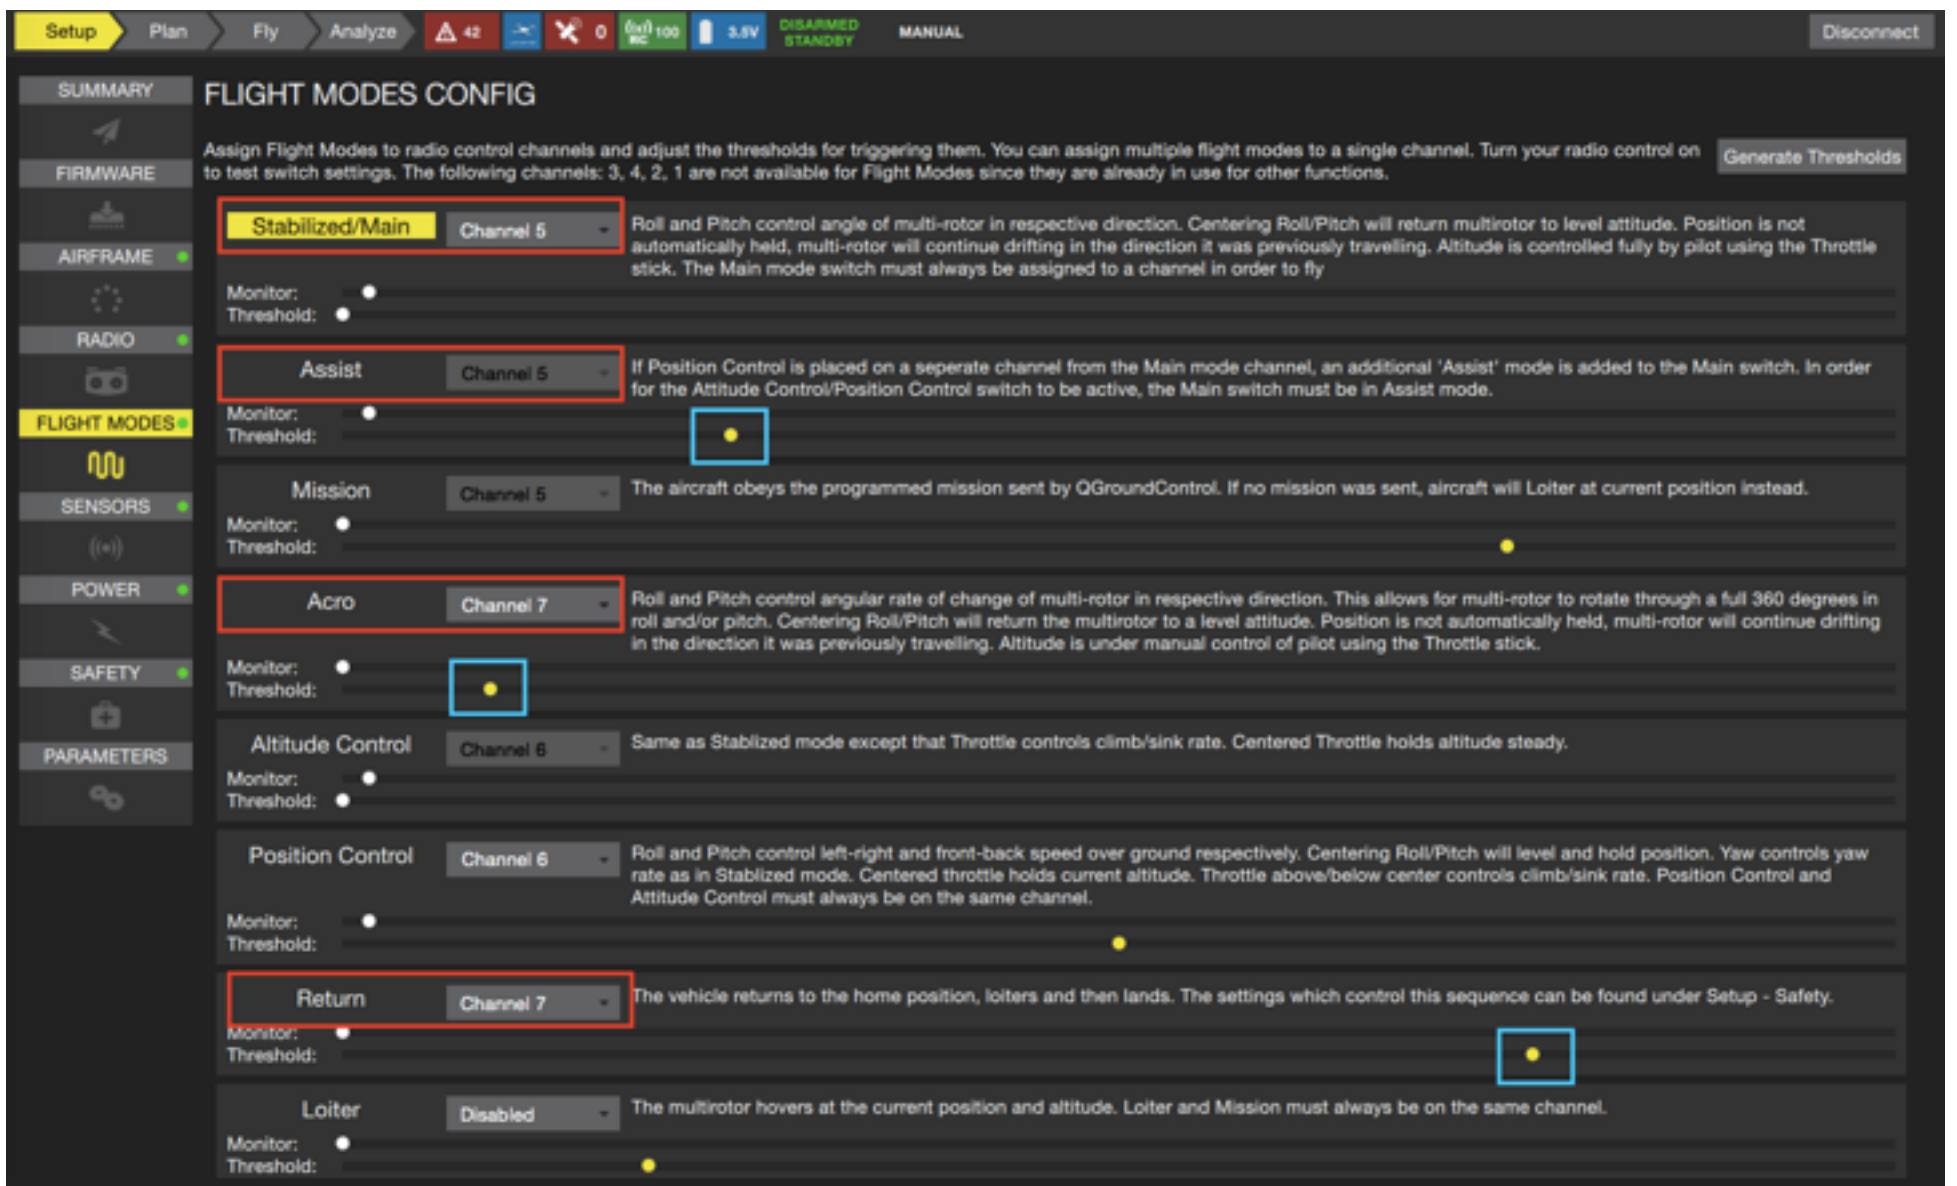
Setup Plan Fly Analyze 42 0 100 3.5V DISARMED STANDBY MANUAL Disconnect

SUMMARY
FIRMWARE
AIRFRAME
RADIO
FLIGHT MODES
SENSORS
POWER
SAFETY
PARAMETERS

FLIGHT MODES CONFIG

Assign Flight Modes to radio control channels and adjust the thresholds for triggering them. You can assign multiple flight modes to a single channel. Turn your radio control on to test switch settings. The following channels: 3, 4, 2, 1 are not available for Flight Modes since they are already in use for other functions.

Generate Thresholds

Stabilized/Main Channel 5
Roll and Pitch control angle of multi-rotor in respective direction. Centering Roll/Pitch will return multirotor to level attitude. Position is not automatically held, multi-rotor will continue drifting in the direction it was previously travelling. Altitude is controlled fully by pilot using the Throttle stick. The Main mode switch must always be assigned to a channel in order to fly
Monitor:
Threshold:

Assist Channel 5
If Position Control is placed on a seperate channel from the Main mode channel, an additional 'Assist' mode is added to the Main switch. In order for the Attitude Control/Position Control switch to be active, the Main switch must be in Assist mode.
Monitor:
Threshold:

Mission Channel 5
The aircraft obeys the programmed mission sent by QGroundControl. If no mission was sent, aircraft will Loiter at current position instead.
Monitor:
Threshold:

Acro Channel 7
Roll and Pitch control angular rate of change of multi-rotor in respective direction. This allows for multi-rotor to rotate through a full 360 degrees in roll and/or pitch. Centering Roll/Pitch will return the multirotor to a level attitude. Position is not automatically held, multi-rotor will continue drifting in the direction it was previously travelling. Altitude is under manual control of pilot using the Throttle stick.
Monitor:
Threshold:

Altitude Control Channel 6
Same as Stablized mode except that Throttle controls climb/sink rate. Centered Throttle holds altitude steady.
Monitor:
Threshold:

Position Control Channel 6
Roll and Pitch control left-right and front-back speed over ground respectively. Centering Roll/Pitch will level and hold position. Yaw controls yaw rate as in Stablized mode. Centered throttle holds current altitude. Throttle above/below center controls climb/sink rate. Position Control and Attitude Control must always be on the same channel.
Monitor:
Threshold:

Return Channel 7
The vehicle returns to the home position, loiters and then lands. The settings which control this sequence can be found under Setup - Safety.
Monitor:
Threshold:

Loiter Disabled
The multirotor hovers at the current position and altitude. Loiter and Mission must always be on the same channel.
Monitor:
Threshold: